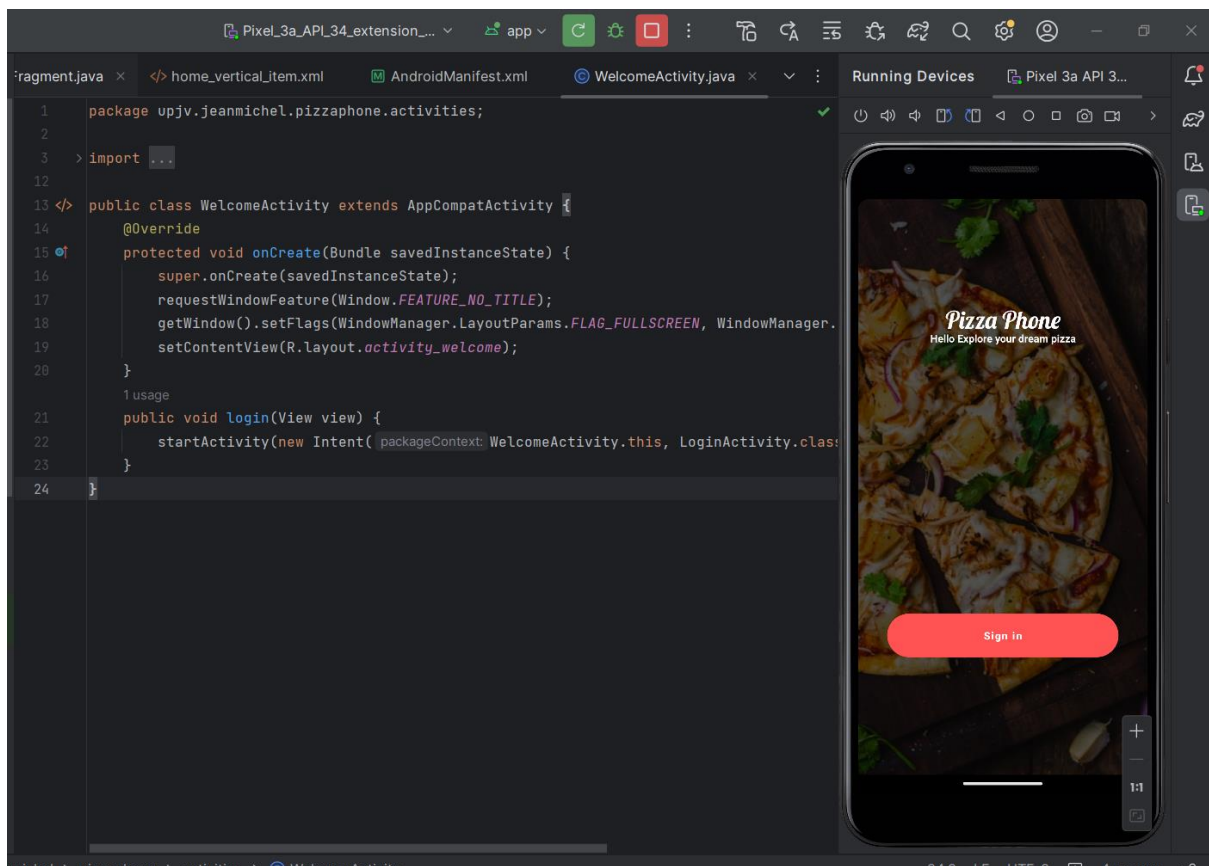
Pixel_3a_API_34_extension_... app

Fragment.java × home_vertical_item.xml AndroidManifest.xml WelcomeActivity.java ×

Running Devices Pixel 3a API 3...

1 package upjv.jeanmichel.pizzaphone.activities;
2
3 import ...
12
13 public class WelcomeActivity extends AppCompatActivity {
14 @Override
15 protected void onCreate(Bundle savedInstanceState) {
16 super.onCreate(savedInstanceState);
17 requestWindowFeature(Window.FEATURE_NO_TITLE);
18 getWindow().setFlags(WindowManager.LayoutParams.FLAG_FULLSCREEN, WindowManager.
19 setContentView(R.layout.activity_welcome);
20 }
1 usage
21 public void login(View view) {
22 startActivity(new Intent( packageContext: WelcomeActivity.this, LoginActivity.clas
23 }
24 }

Pizza Phone
Hello Explore your dream pizza

Sign in

1:1

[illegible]